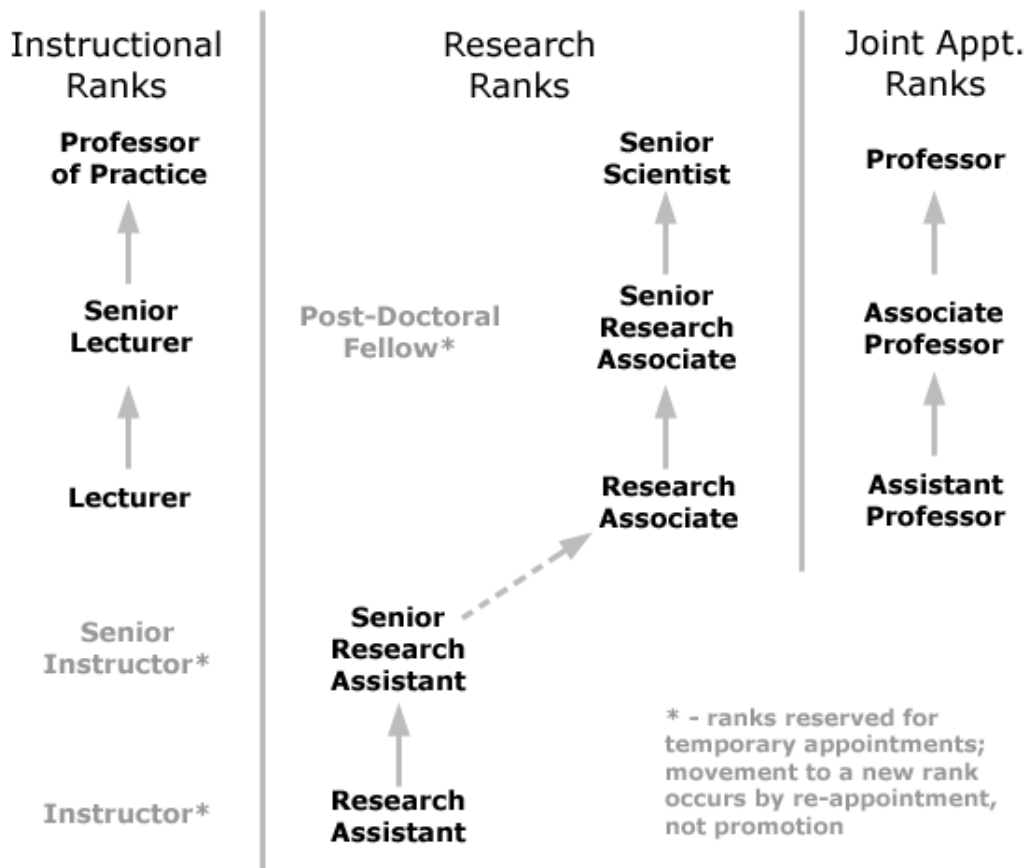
Instructional Ranks

Professor of Practice

Senior Lecturer

Lecturer

Senior Instructor*

Instructor*

Research Ranks

Senior Scientist

Post-Doctoral Fellow*

Senior Research Associate

Research Associate

Senior Research Assistant

Research Assistant

Joint Appt. Ranks

Professor

Associate Professor

Assistant Professor

* - ranks reserved for temporary appointments; movement to a new rank occurs by re-appointment, not promotion